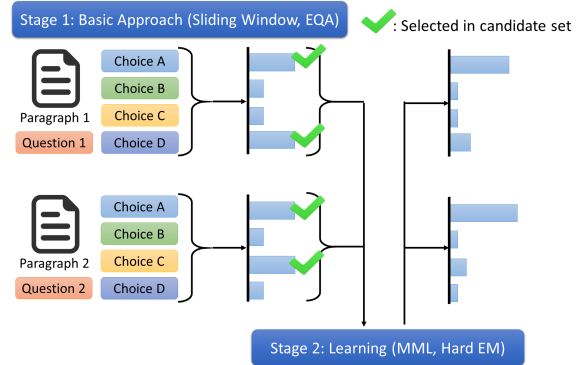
Stage 1: Basic Approach (Sliding Window, EQA)

: Selected in candidate set

Paragraph 1

Question 1

Choice A

Choice B

Choice C

Choice D

Paragraph 2

Question 2

Choice A

Choice B

Choice C

Choice D

Stage 2: Learning (MML, Hard EM)